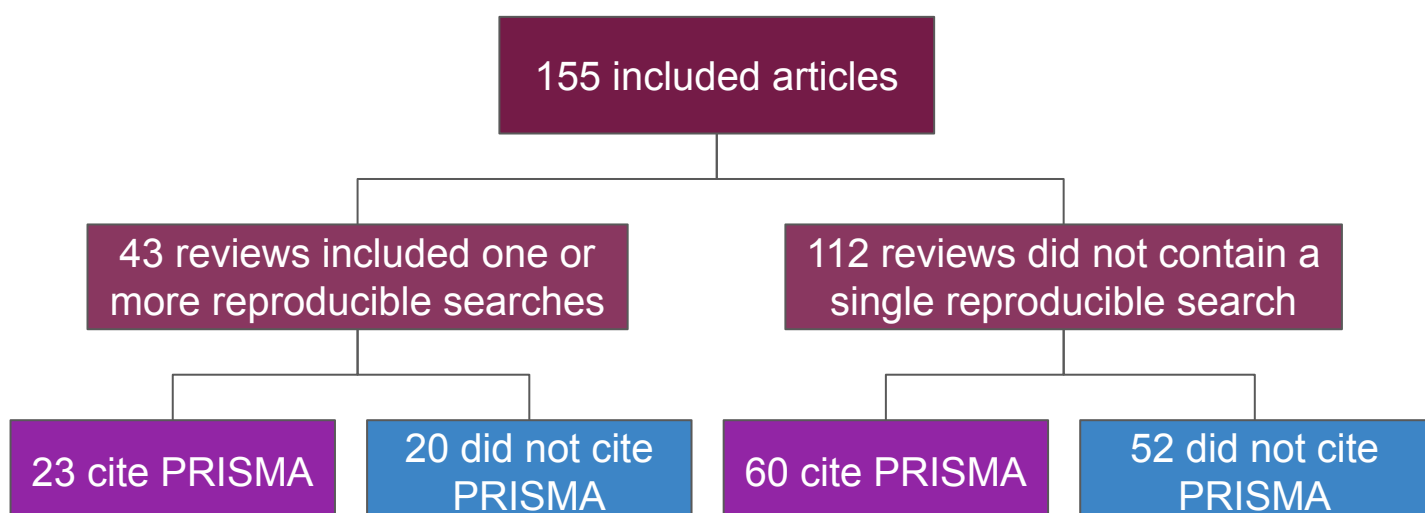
155 included articles

43 reviews included one or more reproducible searches

112 reviews did not contain a single reproducible search

23 cite PRISMA

20 did not cite PRISMA

60 cite PRISMA

52 did not cite PRISMA